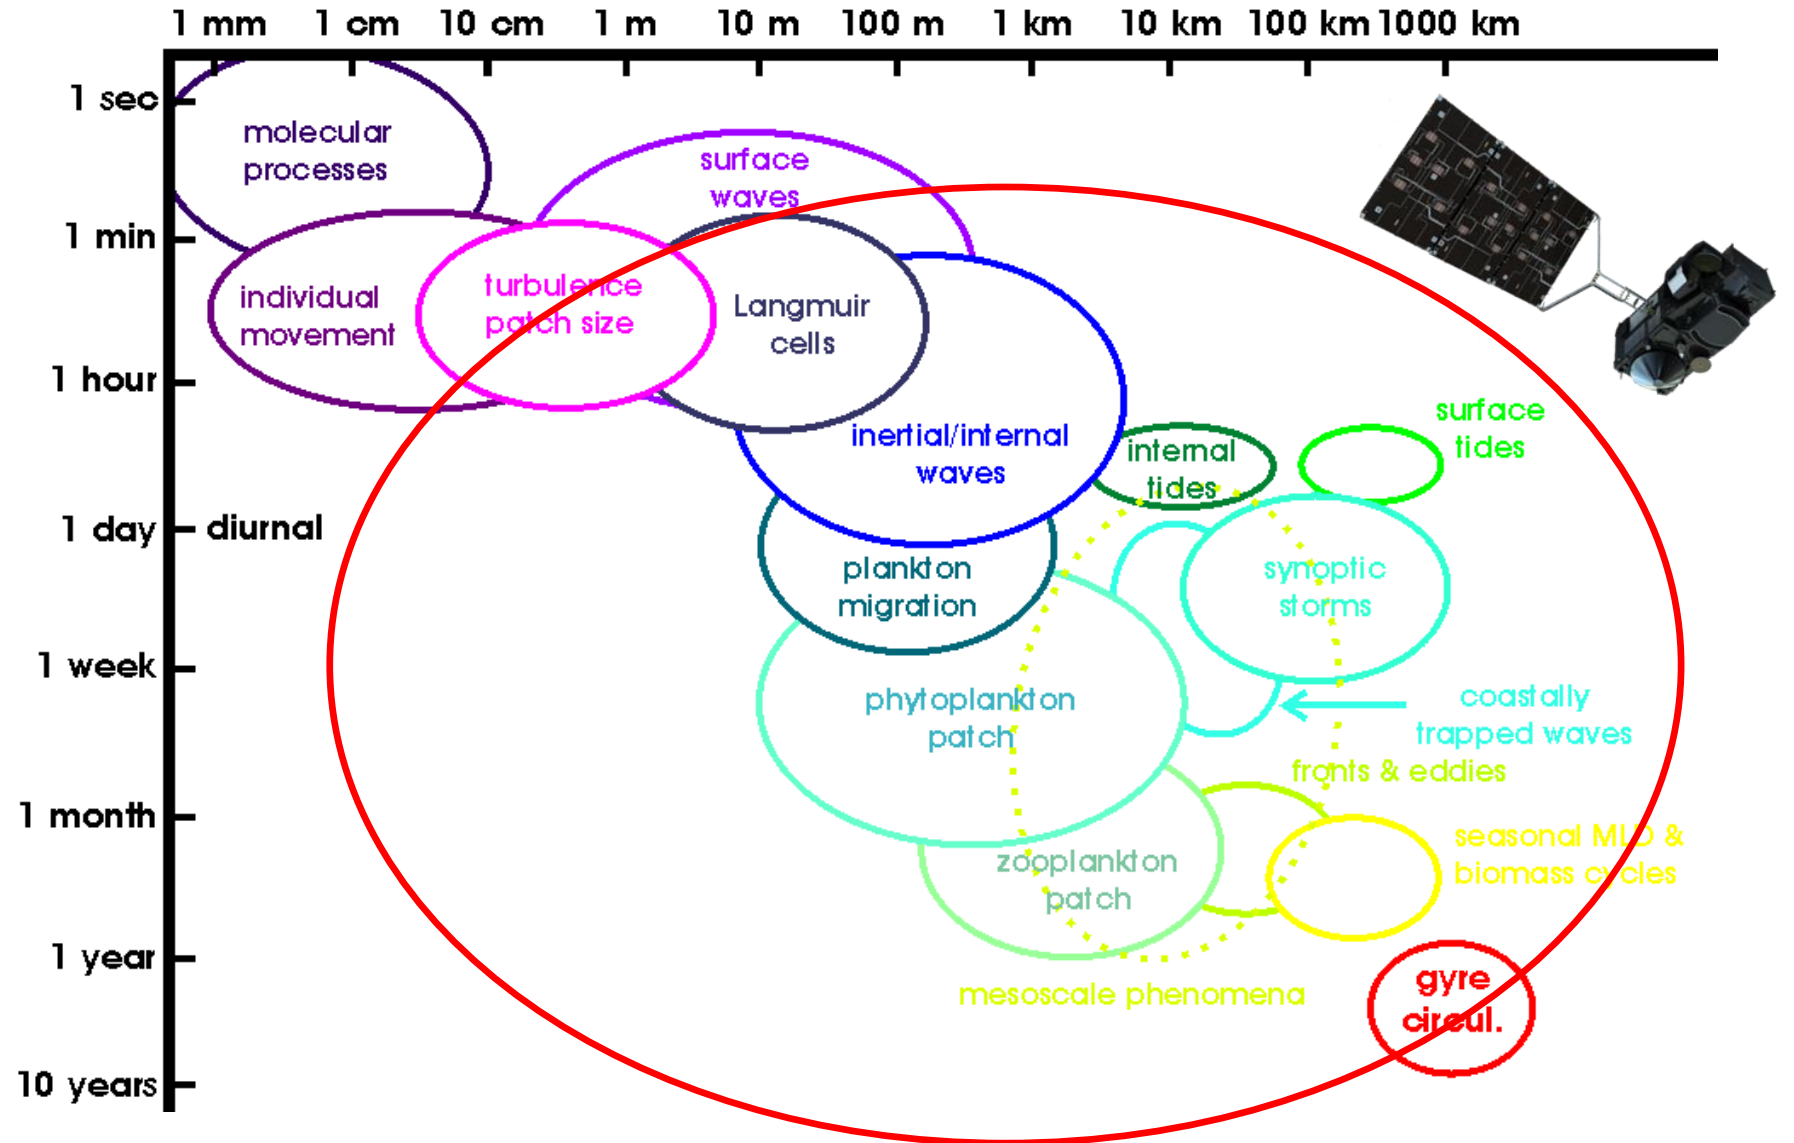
1 mm 1 cm 10 cm 1 m 10 m 100 m 1 km 10 km 100 km 1000 km

1 sec
1 min
1 hour
1 day
1 week
1 month
1 year
10 years

diurnal

molecular processes

surface waves

individual movement

turbulence patch size

Langmuir cells

inertial/internal waves

internal tides

surface tides

plankton migration

synoptic storms

phytoplankton patch

coastally trapped waves

fronts & eddies

seasonal MLD & biomass cycles

zooplankton patch

mesoscale phenomena

gyre circul.